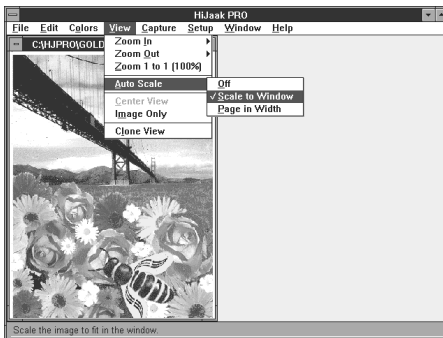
HiJaak PRO

File Edit Colors View Capture Setup Window Help

C:\HJPRO\GOLD

Zoom In
Zoom Out
Zoom 1 to 1 (100%)
Auto Scale
Center View
Image Only
Clone View

Off
✓Scale to Window
Page in Width

Scale the image to fit in the window.